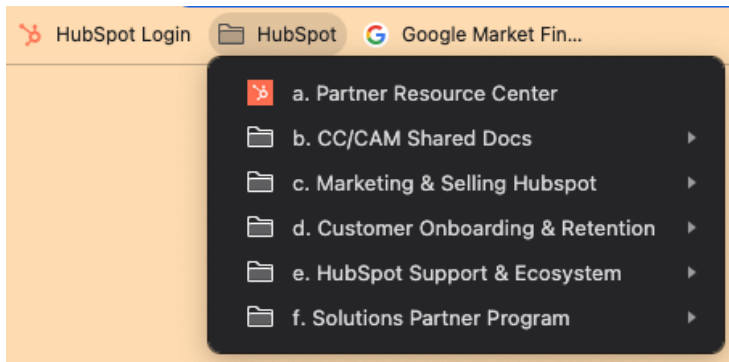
HubSpot Login HubSpot Google Market Fin...

a. Partner Resource Center
b. CC/CAM Shared Docs
c. Marketing & Selling Hubspot
d. Customer Onboarding & Retention
e. HubSpot Support & Ecosystem
f. Solutions Partner Program